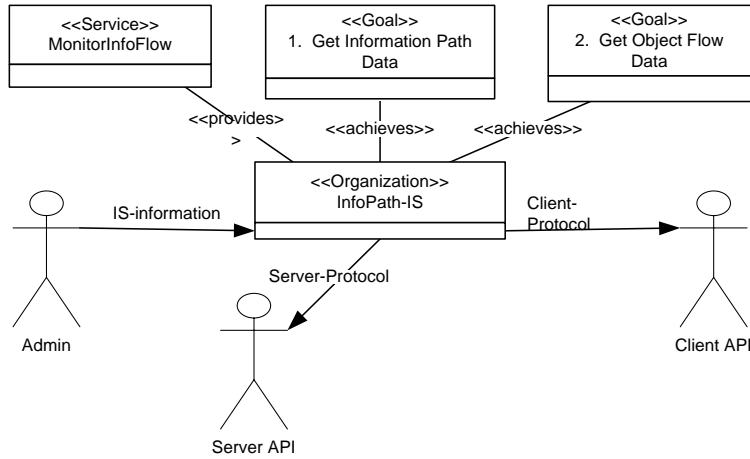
<<Service>>
MonitorInfoFlow

<<Goal>>
1. Get Information Path Data

<<Goal>>
2. Get Object Flow Data

<<provides>
>

<<achieves>>

<<achieves>>

<<Organization>>
InfoPath-IS

IS-information

Client-Protocol

Server-Protocol

Admin

Client API

Server API